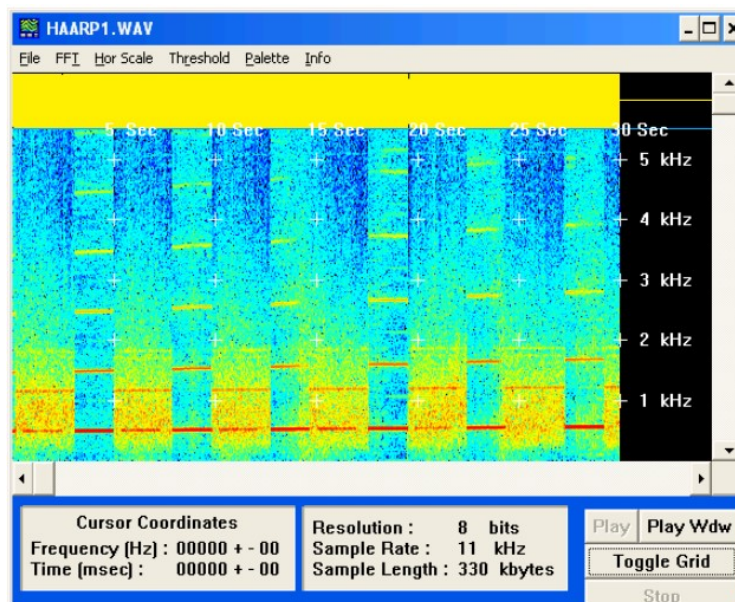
HAARP1.WAV

File FFT Hor Scale Threshold Palette Info

5 Sec 10 Sec 15 Sec 20 Sec 25 Sec 30 Sec

5 kHz
4 kHz
3 kHz
2 kHz
1 kHz

Cursor Coordinates
Frequency (Hz) : 00000 + - 00
Time (msec) : 00000 + - 00

Resolution : 8 bits
Sample Rate : 11 kHz
Sample Length : 330 kbytes

Play
Play Wdw
Toggle Grid
Stop